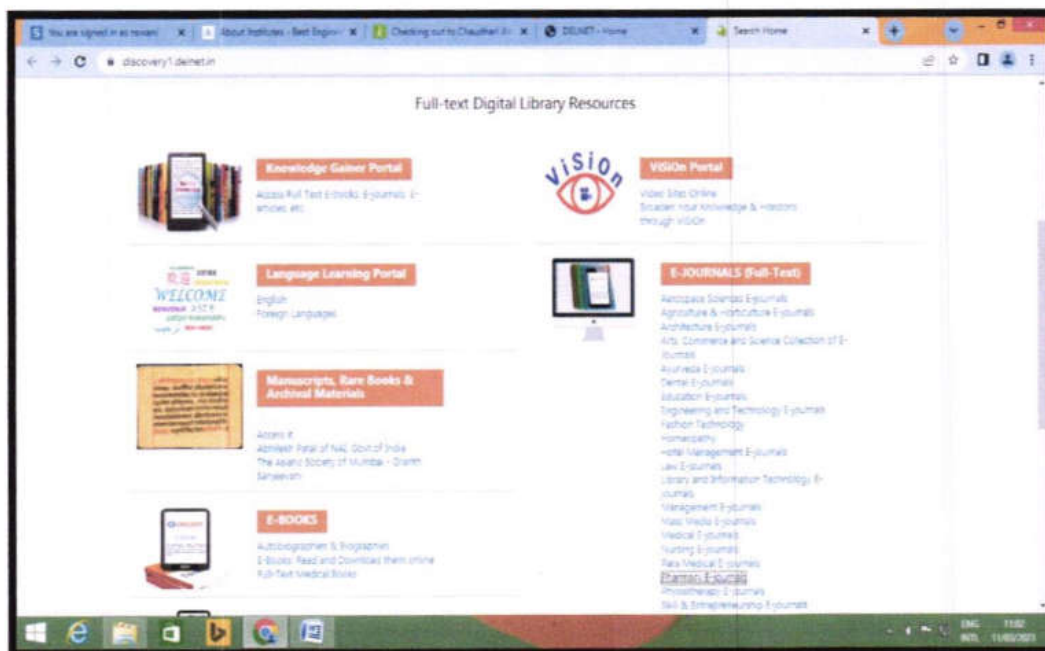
You are signed in as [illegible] | About Institutes - Best Engine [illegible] | Checking out to Chaudhari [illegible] | DELNET - Home | Search Home

discovery1.delnet.in

Full-text Digital Library Resources

Knowledge Gainer Portal
Access Full Text E-books, E-journals, E-articles etc.

ViSiOn
ViSiOn Portal
Video Sites Online
Broaden Your Knowledge & Horizons through ViSiOn

WELCOME
Language Learning Portal
English
Foreign Languages

E-JOURNALS (Full-Text)
Aerospace Sciences E-journals
Agriculture & Horticulture E-journals
Architecture E-journals
Arts, Commerce and Science Collection of E-journals
Ayurveda E-journals
Dental E-journals
Education E-journals
Engineering and Technology E-journals
Fashion Technology
Homeopathy
Hotel Management E-journals
Law E-journals
Library and Information Technology E-journals
Management E-journals
Mass Media E-journals
Medical E-journals
Nursing E-journals
Para Medical E-journals
Pharmacy E-journals
Physiotherapy E-journals
Skill & Entrepreneurship E-journals

Manuscripts, Rare Books & Archival Materials
Access it
Abhilekh Patal of NAI, Govt of India
The Asiatic Society of Mumbai - Dvarti Sanjeevani

E-BOOKS
Autobiographies & Biographies
E-Books: Read and Download them online
Full-Text Medical Books

ENG INTL 11:02 11/03/2021